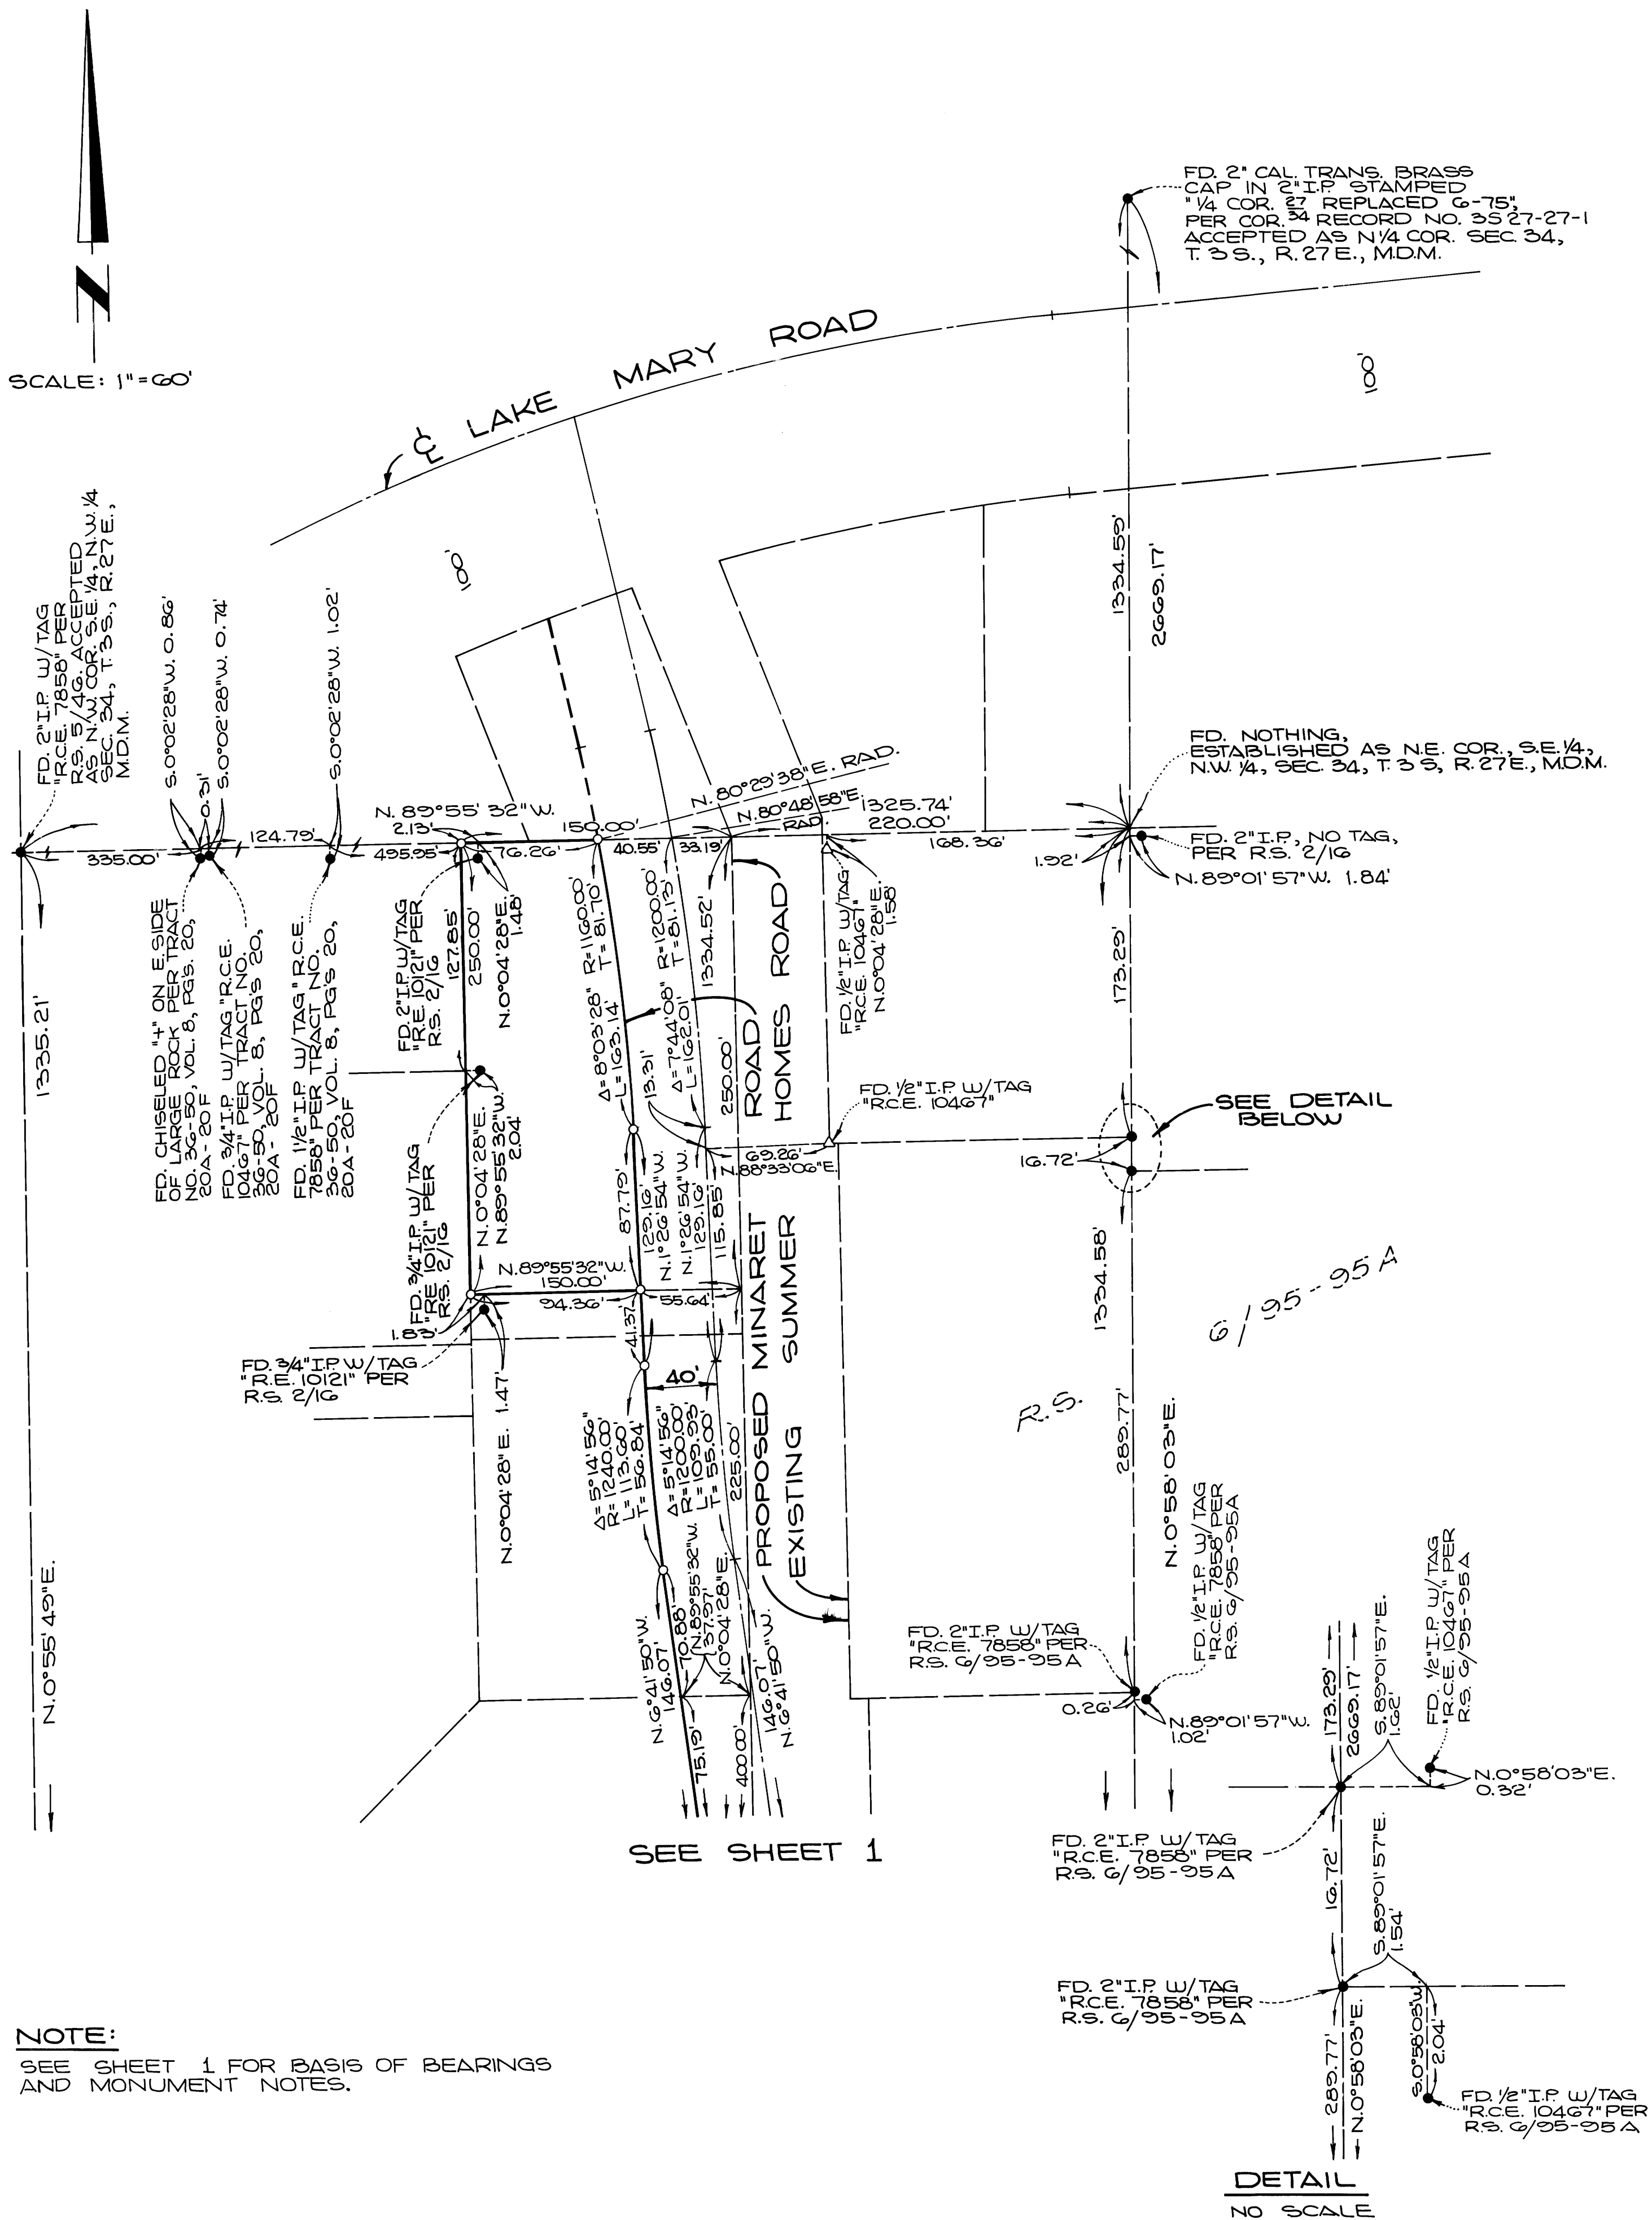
N

SCALE: 1"=60'

℄ LAKE MARY ROAD

100'

100'

FD. 2" CAL. TRANS. BRASS CAP IN 2" I.P. STAMPED "1/4 COR. 27 34 REPLACED 6-75", PER COR. RECORD NO. 3S 27-27-1 ACCEPTED AS N1/4 COR. SEC. 34, T. 3 S., R. 27 E., M.D.M.

FD. 2" I.P. W/TAG "R.C.E. 7858" PER R.S. 5/46, ACCEPTED AS N.W. COR. S.E. 1/4, N.W. 1/4 SEC. 34, T. 3 S., R. 27 E., M.D.M.

S.0°02'28"W. 0.86'

S.0°02'28"W. 0.74'

0.31'

S.0°02'28"W. 1.02'

N. 89°55' 32" W.

2.13'

124.79'

335.00'

495.95'

76.26'

150.00'

40.55'

33.19'

N. 80°29'38" E. RAD.

N. 80°48'58" E. RAD.

1325.74'

220.00'

168.36'

FD. NOTHING, ESTABLISHED AS N.E. COR., S.E. 1/4, N.W. 1/4, SEC. 34, T. 3 S, R. 27 E., M.D.M.

FD. 2" I.P., NO TAG, PER R.S. 2/16

1.92'

N. 89°01' 57" W. 1.84'

1334.59'

2669.17'

1335.21'

FD. CHISELED "+" ON E. SIDE OF LARGE ROCK PER TRACT NO. 36-50, VOL. 8, PGS. 20, 20A-20F

FD. 3/4" I.P. W/TAG "R.C.E. 10467" PER TRACT NO. 36-50, VOL. 8, PGS 20, 20A-20F

FD. 1 1/2" I.P. W/TAG "R.C.E. 7858" PER TRACT NO. 36-50, VOL. 8, PG'S 20, 20A-20F

FD. 2" I.P. W/TAG "R.E. 10121" PER R.S. 2/16

127.85'

250.00'

N.0°04'28"E. 1.48'

Δ=8°03'28" R=1160.00' L=163.14' T=81.70'

Δ=7°44'08" R=1200.00' L=162.01' T=81.13'

1334.52'

13.31'

250.00'

ROAD

HOMES ROAD

FD. 1/2" I.P. W/TAG "R.C.E. 10467" N.0°04'28"E. 1.58'

173.29'

FD. 1/2" I.P. W/TAG "R.C.E. 10467"

SEE DETAIL BELOW

69.26'

N.88°33'06"E.

16.72'

N.0°04'28"E. N.89°55'32"W. 2.04'

FD. 3/4" I.P. W/TAG "RE 10121" PER R.S. 2/16

87.79'

129.16' N.1°26'54"W.

N.1°26'54"W. 129.19'

115.85'

N.89°55'32"W. 150.00'

94.36'

55.64'

1.83'

41.37'

40'

PROPOSED MINARET

SUMMER

EXISTING

FD. 3/4" I.P. W/TAG "R.E. 10121" PER R.S. 2/16

N.0°04'28"E. 1.47'

Δ=5°14'56" R=1240.00' L=113.60' T=56.84'

Δ=5°14'56" R=1200.00' L=109.93' T=55.00'

225.00'

1334.58'

6/95-95A

R.S.

289.77'

N.0°58'03"E.

N.0°55'49"E.

10.88'

N.89°55'32"W. 37.97'

N.0°04'28"E.

N.6°41'50"W. 146.07'

146.07' N.6°41'50"W.

75.19'

400.00'

FD. 2" I.P. W/TAG "R.C.E. 7858" PER R.S. 6/95-95A

FD. 1/2" I.P. W/TAG "R.C.E. 7858" PER R.S. 6/95-95A

0.26'

N.89°01'57"W. 1.02'

173.29'

2669.17'

S.89°01'57"E. 1.62'

FD. 1/2" I.P. W/TAG "R.C.E. 10467" PER R.S. 6/95-95A

N.0°58'03"E. 0.32'

SEE SHEET 1

FD. 2" I.P. W/TAG "R.C.E. 7858" PER R.S. 6/95-95A

16.72'

S.89°01'57"E. 1.54'

FD. 2" I.P. W/TAG "R.C.E. 7858" PER R.S. 6/95-95A

289.77'

N.0°58'03"E.

S.0°58'03"W. 2.04'

FD. 1/2" I.P. W/TAG "R.C.E. 10467" PER R.S. 6/95-95A

NOTE:

SEE SHEET 1 FOR BASIS OF BEARINGS AND MONUMENT NOTES.

DETAIL

NO SCALE